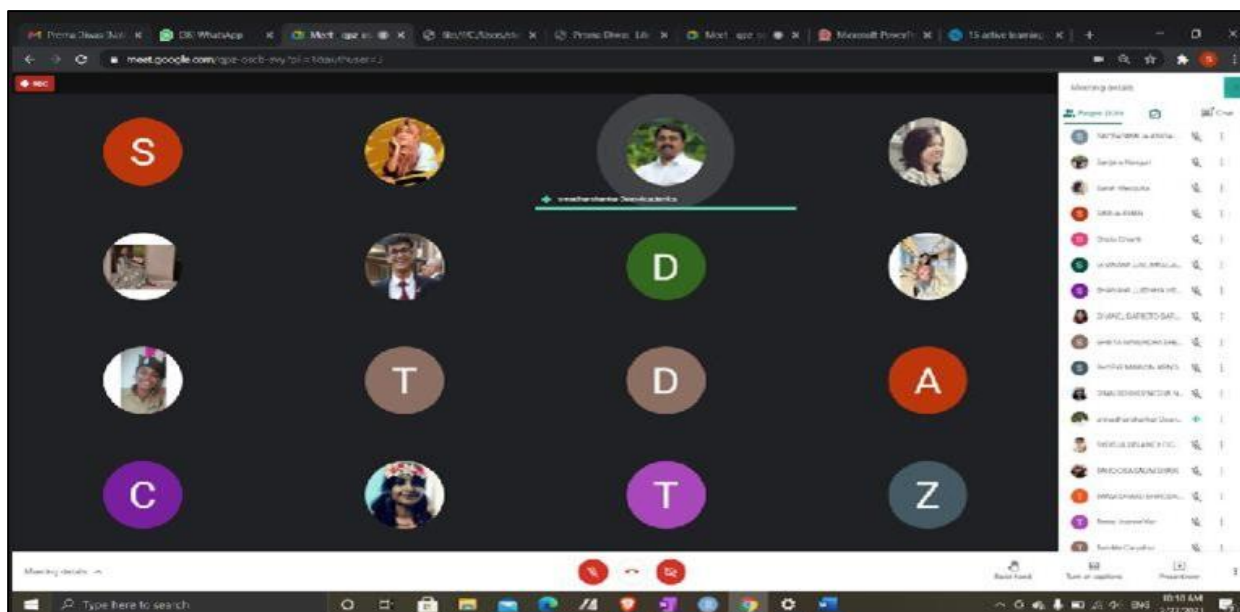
Prerna Diwas (Nati... DB WhatsApp Meet - ... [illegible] Prerna Diwas Lib... Meet - ... Microsoft PowerPoint 15 active learning...

meet.google.com/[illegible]

REC

S

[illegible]

D

D

T

D

A

C

T

Z

Meeting details

People Chat

Meeting details

Raise hand Turn on captions Present now

Type here to search

ENG 10:10 AM